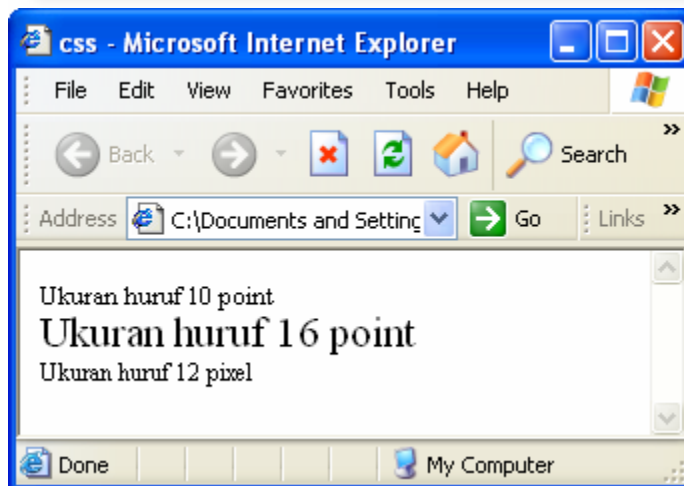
css - Microsoft Internet Explorer

File Edit View Favorites Tools Help

Back Search

Address C:\Documents and Setting Go Links

Ukuran huruf 10 point

Ukuran huruf 16 point

Ukuran huruf 12 pixel

Done My Computer